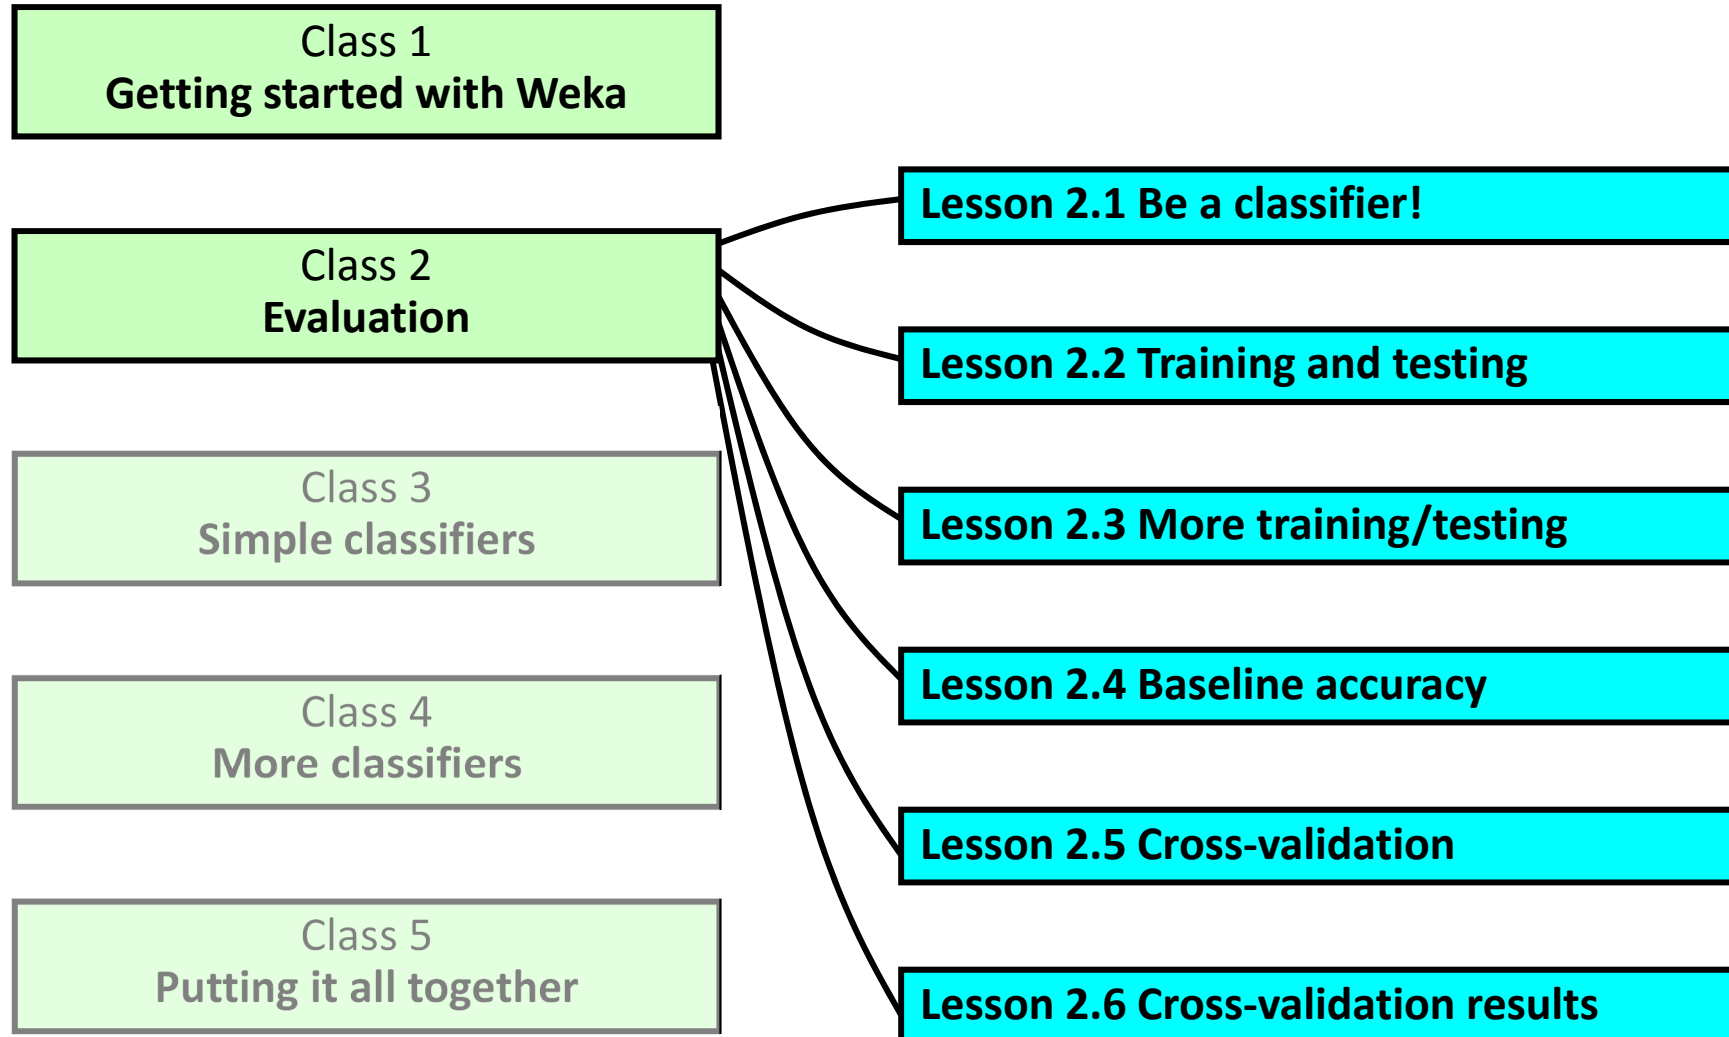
Class 1
Getting started with Weka

Class 2
Evaluation

Class 3
Simple classifiers

Class 4
More classifiers

Class 5
Putting it all together

Lesson 2.1 Be a classifier!

Lesson 2.2 Training and testing

Lesson 2.3 More training/testing

Lesson 2.4 Baseline accuracy

Lesson 2.5 Cross-validation

Lesson 2.6 Cross-validation results